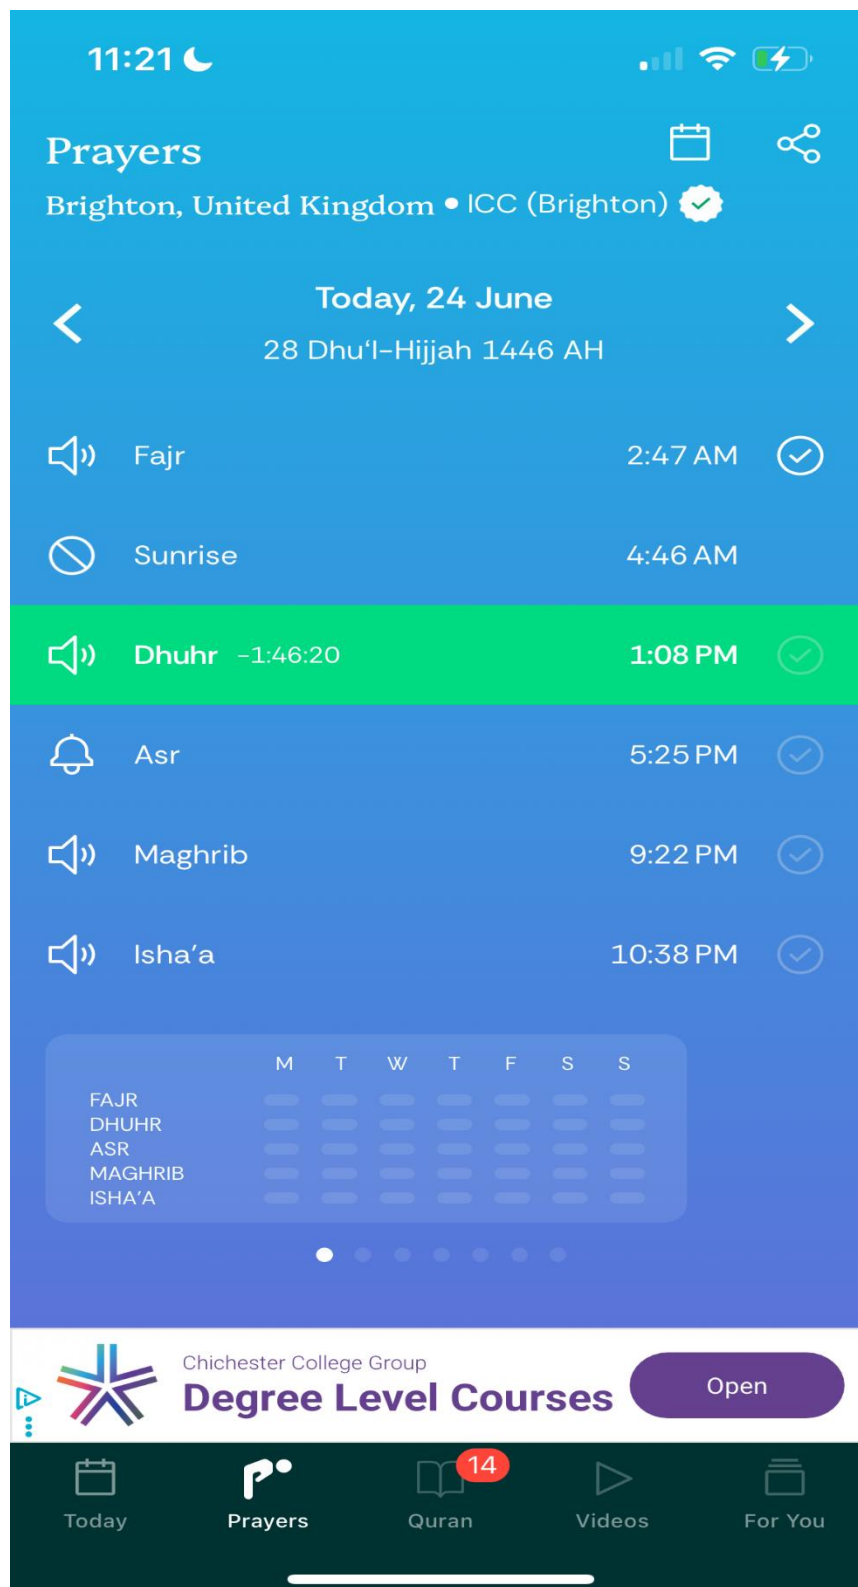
11:21

Prayers

Brighton, United Kingdom • ICC (Brighton)

Today, 24 June

28 Dhu'l-Hijjah 1446 AH

Fajr 2:47 AM

Sunrise 4:46 AM

Dhuhr -1:46:20 1:08 PM

Asr 5:25 PM

Maghrib 9:22 PM

Isha'a 10:38 PM

| | M | T | W | T | F | S | S |
|---|---|---|---|---|---|---|---|
| FAJR | | | | | | | |
| DHUHR | | | | | | | |
| ASR | | | | | | | |
| MAGHRIB | | | | | | | |
| ISHA'A | | | | | | | |

Chichester College Group

Degree Level Courses

Open

Today Prayers 14 Quran Videos For You